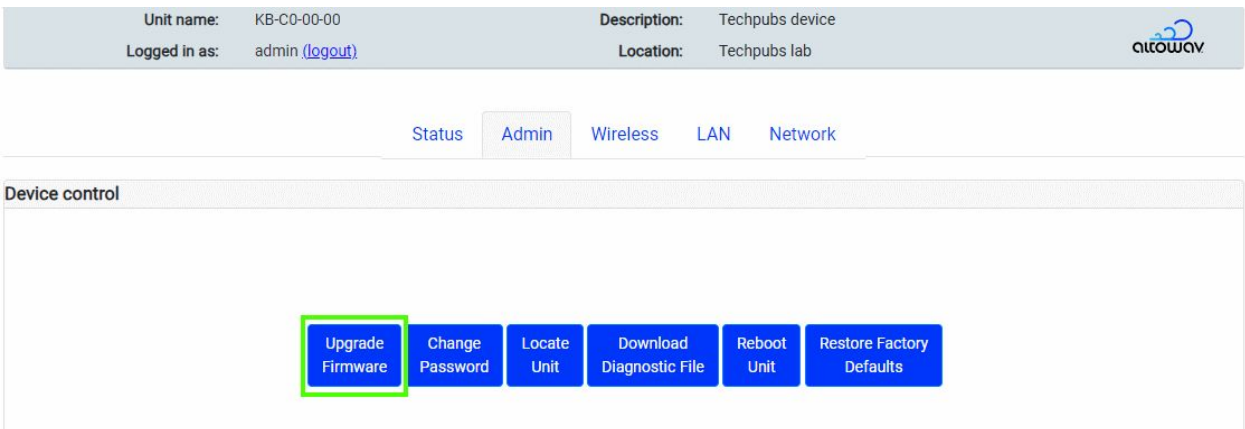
Unit name: KB-C0-00-00
Logged in as: admin (logout)

Description: Techpubs device
Location: Techpubs lab

altowav

Status Admin Wireless LAN Network

Device control

Upgrade Firmware
Change Password
Locate Unit
Download Diagnostic File
Reboot Unit
Restore Factory Defaults